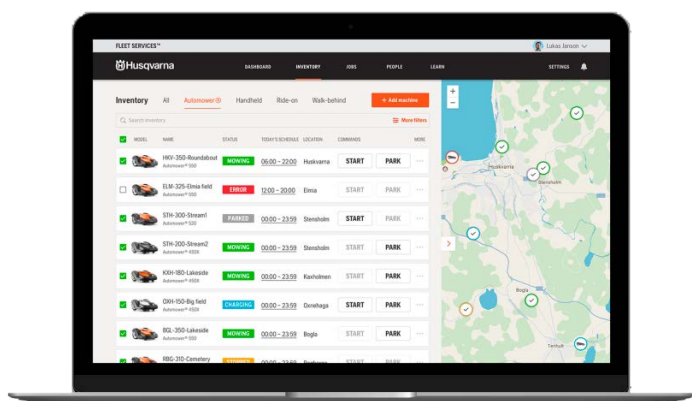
FLEET SERVICES™

Lukas Jansson

Husqvarna

DASHBOARD INVENTORY JOBS PEOPLE LEARN SETTINGS

Inventory All Automower® Handheld Ride-on Walk-behind

+ Add machine

Search inventory

More filters

| MODEL | NAME | STATUS | TODAY'S SCHEDULE | LOCATION | COMMANDS | | MORE |
|---|---|---|---|---|---|---|---|
| | HKV-350-Roundabout Automower® 550 | MOWING | 06:00 – 22:00 | Huskvarna | START | PARK | ··· |
| | ELM-325-Elmia field Automower® 550 | ERROR | 12:00 – 00:00 | Elmia | START | PARK | ··· |
| | STH-300-Stream1 Automower® 520 | PARKED | 00:00 – 23:59 | Stensholm | START | PARK | ··· |
| | STH-200-Stream2 Automower® 450X | MOWING | 00:00 – 23:59 | Stensholm | START | PARK | ··· |
| | KXH-180-Lakeside Automower® 450X | MOWING | 00:00 – 23:59 | Kaxholmen | START | PARK | ··· |
| | OXH-150-Big field Automower® 450X | CHARGING | 00:00 – 23:59 | Oxnehaga | START | PARK | ··· |
| | BGL-350-Lakeside Automower® 550 | MOWING | 00:00 – 23:59 | Bogla | START | PARK | ··· |
| | RBG-310-Cemetery | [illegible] | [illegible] | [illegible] | | | |

Huskvarna
Stensholm
Bogla
Torhult